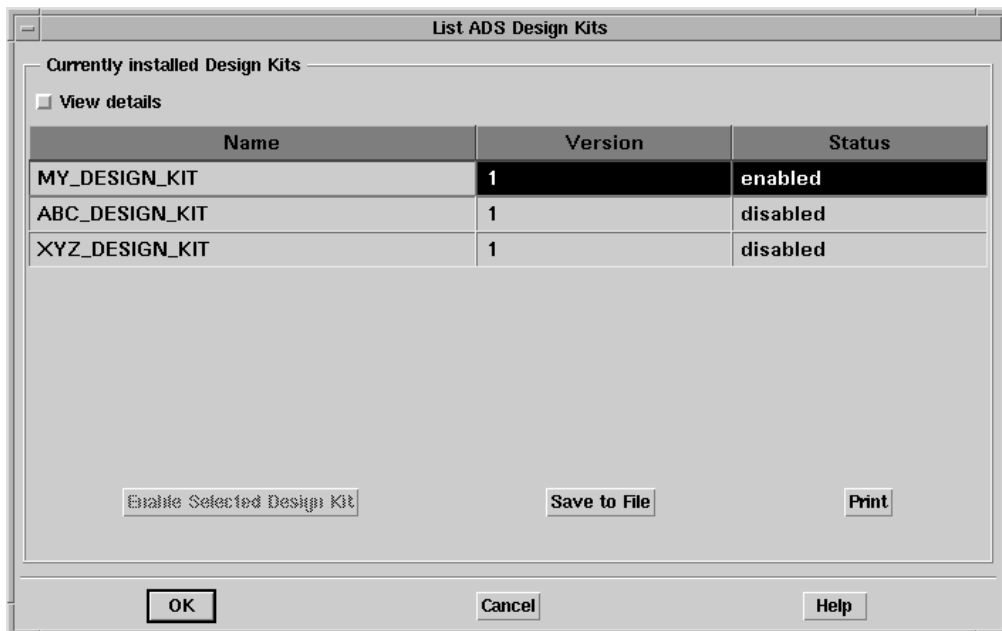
List ADS Design Kits

Currently installed Design Kits

View details

| Name | Version | Status |
|---|---|---|
| MY_DESIGN_KIT | 1 | enabled |
| ABC_DESIGN_KIT | 1 | disabled |
| XYZ_DESIGN_KIT | 1 | disabled |

Enable Selected Design Kit

Save to File

Print

OK

Cancel

Help